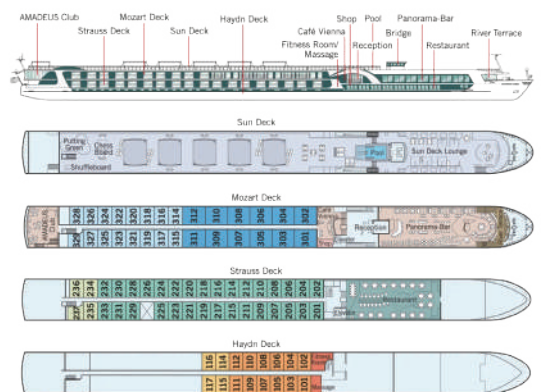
AMADEUS Club
Strauss Deck
Mozart Deck
Sun Deck
Haydn Deck
Café Vienna
Fitness Room/ Massage
Shop
Pool
Reception
Bridge
Panorama-Bar
Restaurant
River Terrace

Sun Deck
Putting Green
Chess Board
Shuffleboard
Pool
Sun Deck Lounge

Mozart Deck
AMADEUS Club
328 326 324 322 320 318 316 314 312 310 308 306 304 302
329 327 325 323 321 319 317 315 313 311 309 307 305 303 301
Reception
Panorama-Bar

Strauss Deck
236 234 232 230 228 226 224 222 220 218 216 214 212 210 208 206 204 202
237 235 233 231 229 227 225 223 221 219 217 215 213 211 209 207 205 203 201
Restaurant

Haydn Deck
116 114 112 110 108 106 104 102
117 115 113 111 109 107 105 103 101
Fitness Room
Massage